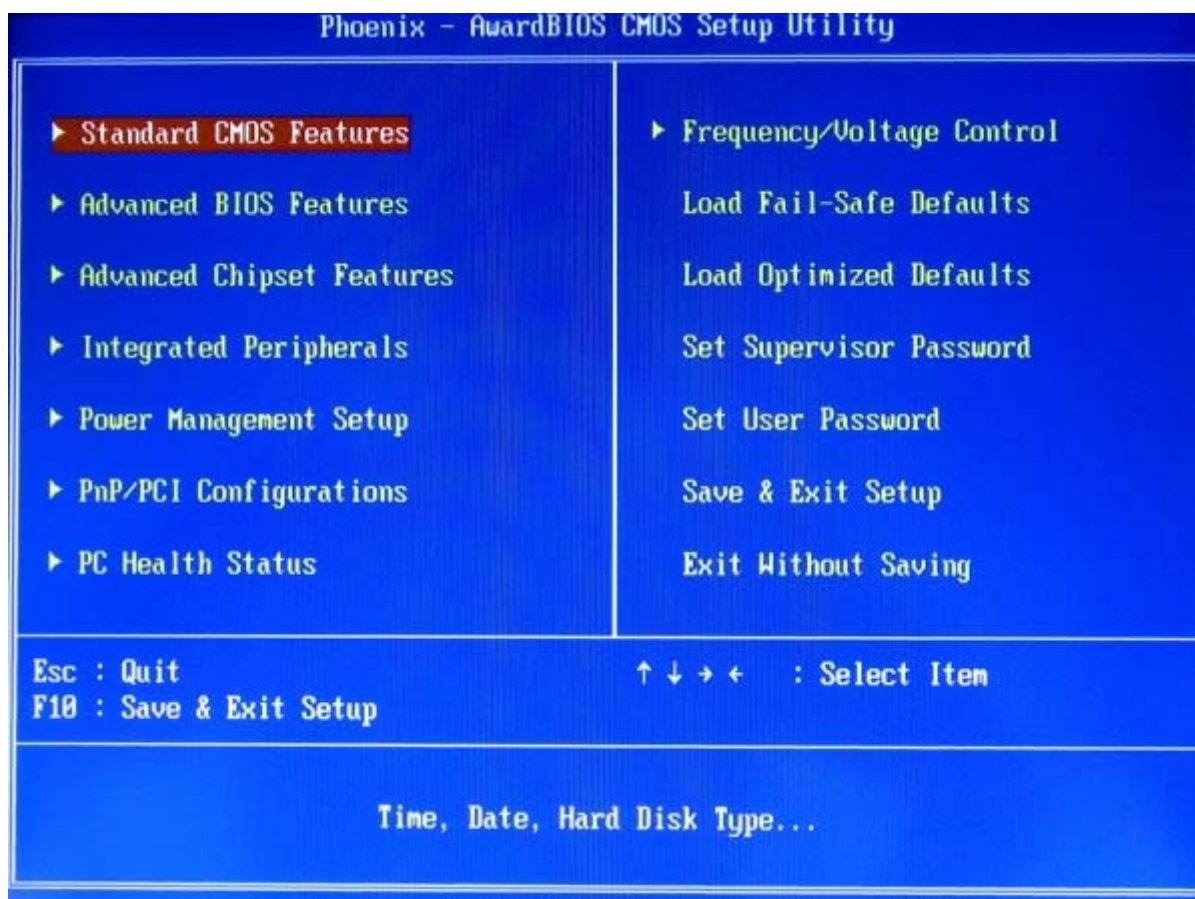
Phoenix - AwardBIOS CMOS Setup Utility

▶ Standard CMOS Features

▶ Advanced BIOS Features

▶ Advanced Chipset Features

▶ Integrated Peripherals

▶ Power Management Setup

▶ PnP/PCI Configurations

▶ PC Health Status

▶ Frequency/Voltage Control

Load Fail-Safe Defaults

Load Optimized Defaults

Set Supervisor Password

Set User Password

Save & Exit Setup

Exit Without Saving

Esc : Quit
F10 : Save & Exit Setup

↑ ↓ → ← : Select Item

Time, Date, Hard Disk Type...